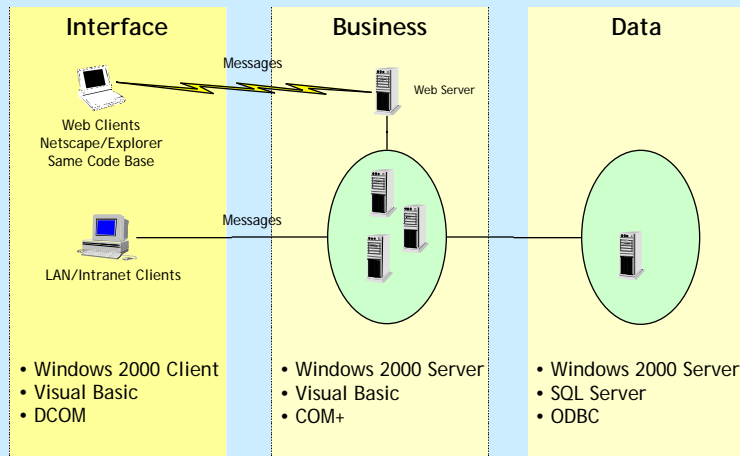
Interface

Web Clients
Netscape/Explorer
Same Code Base

LAN/Intranet Clients

• Windows 2000 Client
• Visual Basic
• DCOM

Messages

Messages

Business

Web Server

• Windows 2000 Server
• Visual Basic
• COM+

Data

• Windows 2000 Server
• SQL Server
• ODBC